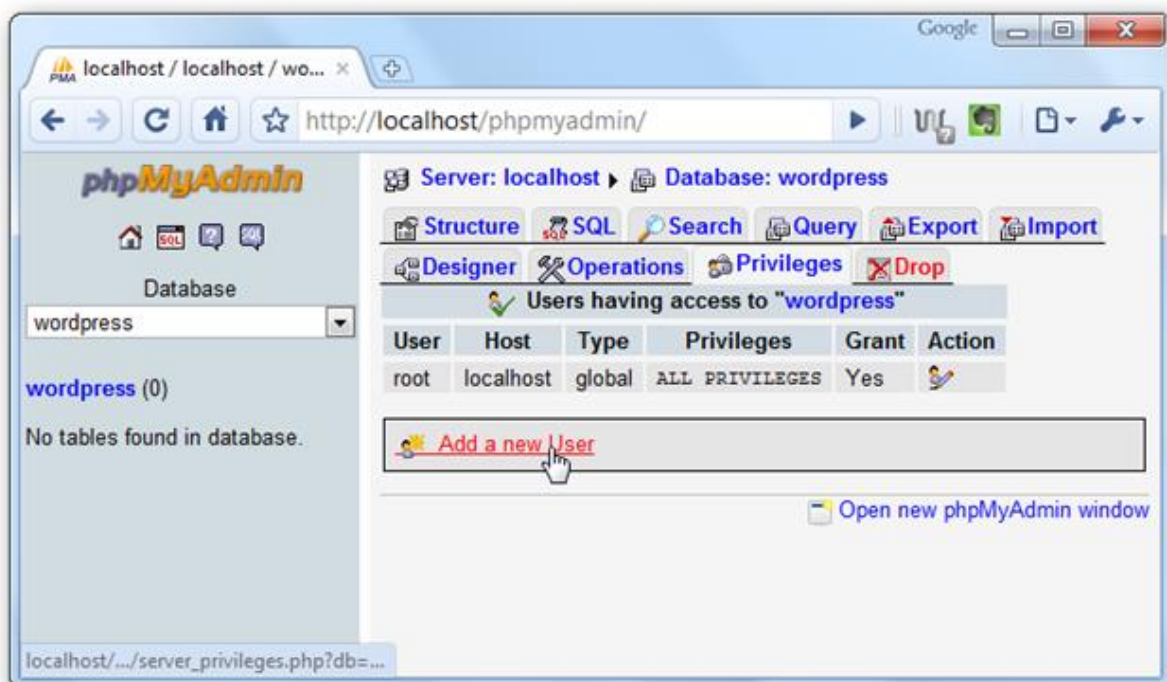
Google

PMA localhost / localhost / wo... ×

http://localhost/phpmyadmin/

phpMyAdmin

Database
wordpress

wordpress (0)

No tables found in database.

Server: localhost ▸ Database: wordpress

Structure SQL Search Query Export Import
Designer Operations Privileges Drop

Users having access to "wordpress"

| User | Host | Type | Privileges | Grant | Action |
|---|---|---|---|---|---|
| root | localhost | global | ALL PRIVILEGES | Yes | |

Add a new User

Open new phpMyAdmin window

localhost/.../server_privileges.php?db=...